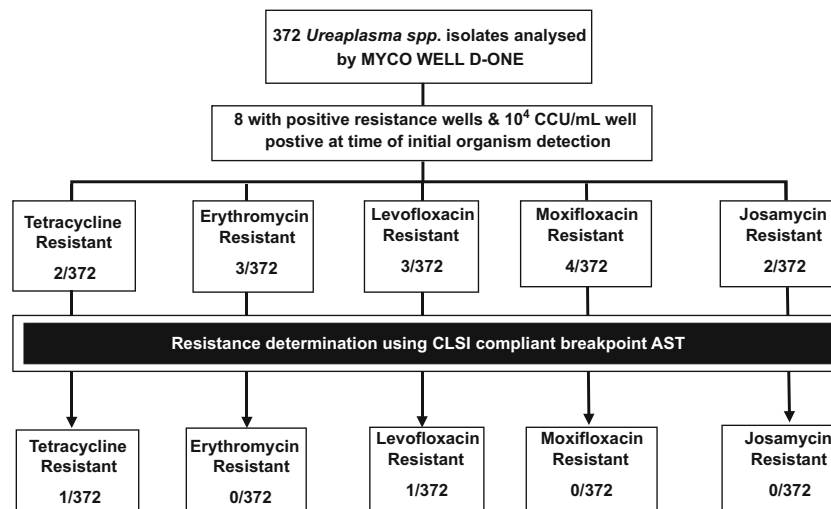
372 *Ureaplasma spp.* isolates analysed by MYCO WELL D-ONE

8 with positive resistance wells & $10^4$ CCU/mL well postive at time of initial organism detection

Tetracycline Resistant 2/372

Erythromycin Resistant 3/372

Levofloxacin Resistant 3/372

Moxifloxacin Resistant 4/372

Josamycin Resistant 2/372

Resistance determination using CLSI compliant breakpoint AST

Tetracycline Resistant 1/372

Erythromycin Resistant 0/372

Levofloxacin Resistant 1/372

Moxifloxacin Resistant 0/372

Josamycin Resistant 0/372